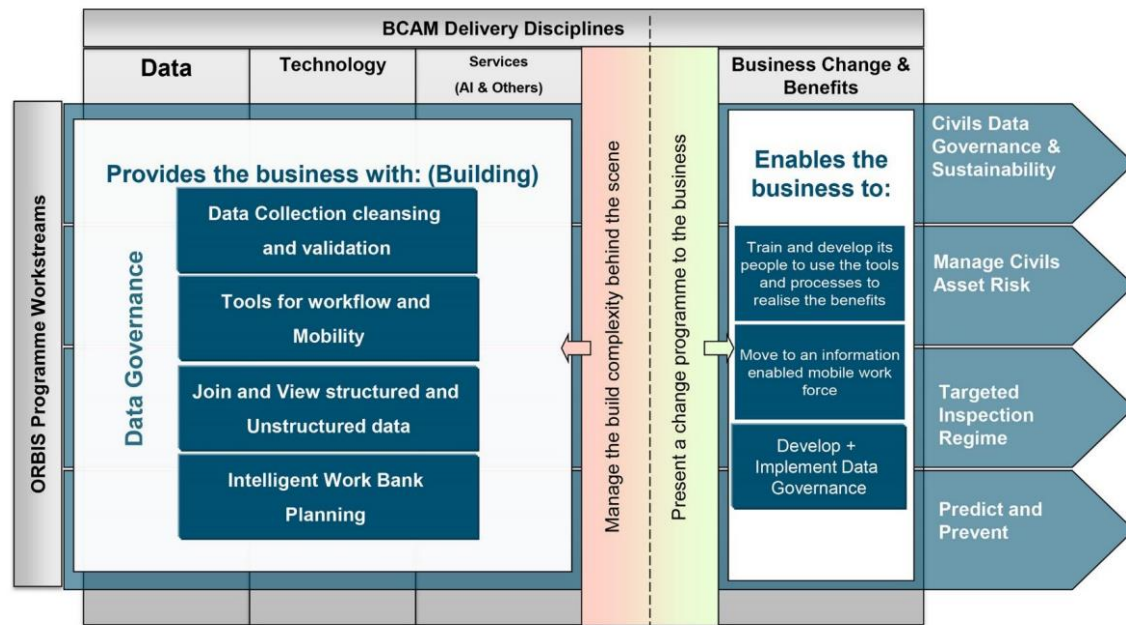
BCAM Delivery Disciplines

Data

Technology

Services (AI & Others)

Business Change & Benefits

ORBIS Programme Workstreams

Provides the business with: (Building)

Data Governance

Data Collection cleansing and validation

Tools for workflow and Mobility

Join and View structured and Unstructured data

Intelligent Work Bank Planning

Manage the build complexity behind the scene

Present a change programme to the business

Enables the business to:

Train and develop its people to use the tools and processes to realise the benefits

Move to an information enabled mobile work force

Develop + Implement Data Governance

Civils Data Governance & Sustainability

Manage Civils Asset Risk

Targeted Inspection Regime

Predict and Prevent